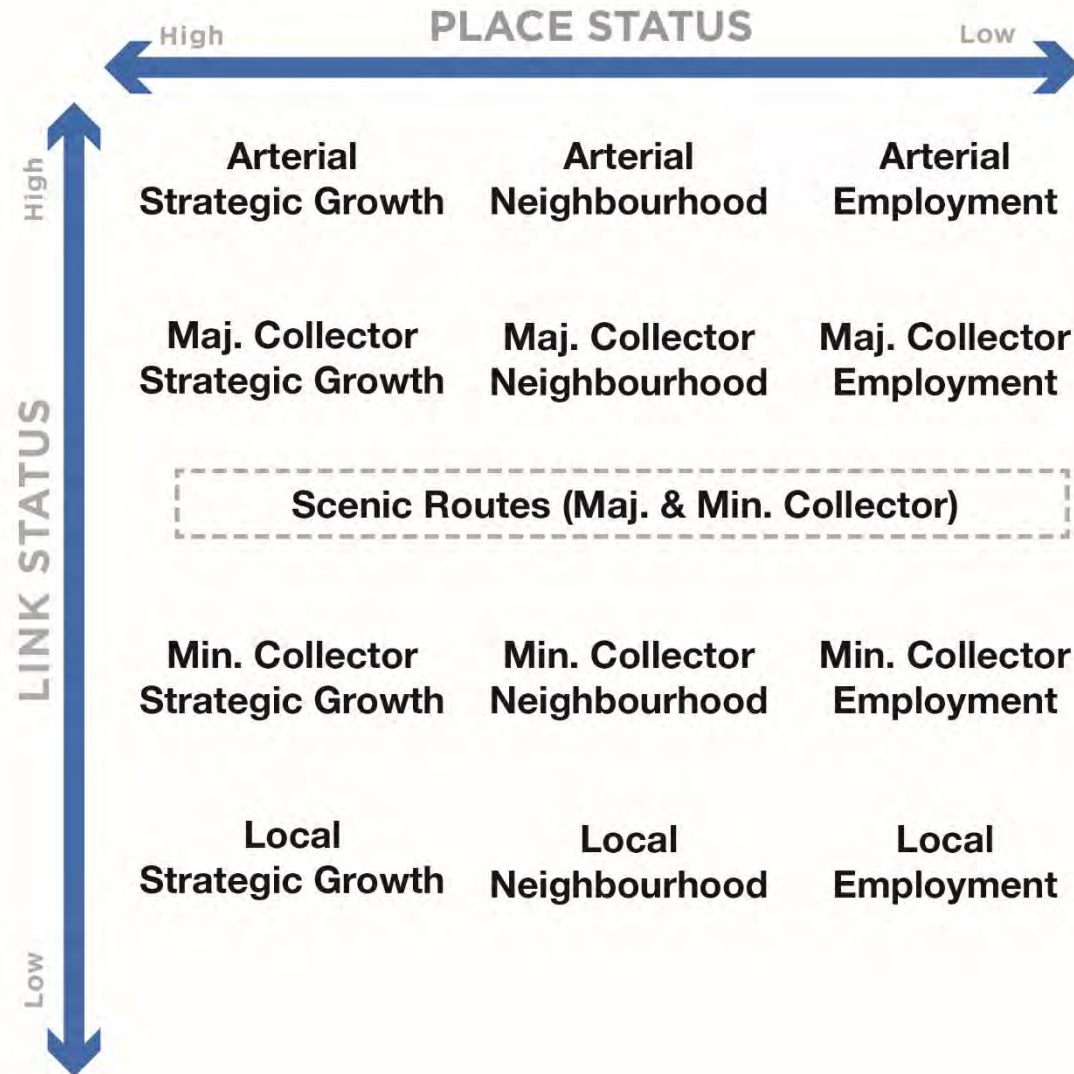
High PLACE STATUS Low

LINK STATUS
High
Low

| | | |
|---|---|---|
| Arterial Strategic Growth | Arterial Neighbourhood | Arterial Employment |
| Maj. Collector Strategic Growth | Maj. Collector Neighbourhood | Maj. Collector Employment |

Scenic Routes (Maj. & Min. Collector)

| | | |
|---|---|---|
| Min. Collector Strategic Growth | Min. Collector Neighbourhood | Min. Collector Employment |
| Local Strategic Growth | Local Neighbourhood | Local Employment |